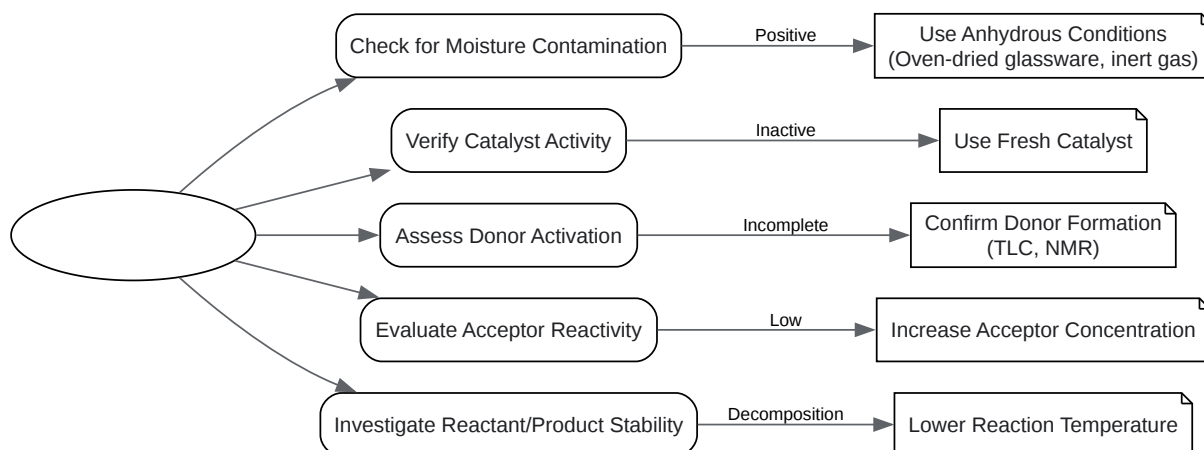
Check for Moisture Contamination

Positive

Use Anhydrous Conditions (Oven-dried glassware, inert gas)

Verify Catalyst Activity

Inactive

Use Fresh Catalyst

Assess Donor Activation

Incomplete

Confirm Donor Formation (TLC, NMR)

Evaluate Acceptor Reactivity

Low

Increase Acceptor Concentration

Investigate Reactant/Product Stability

Decomposition

Lower Reaction Temperature